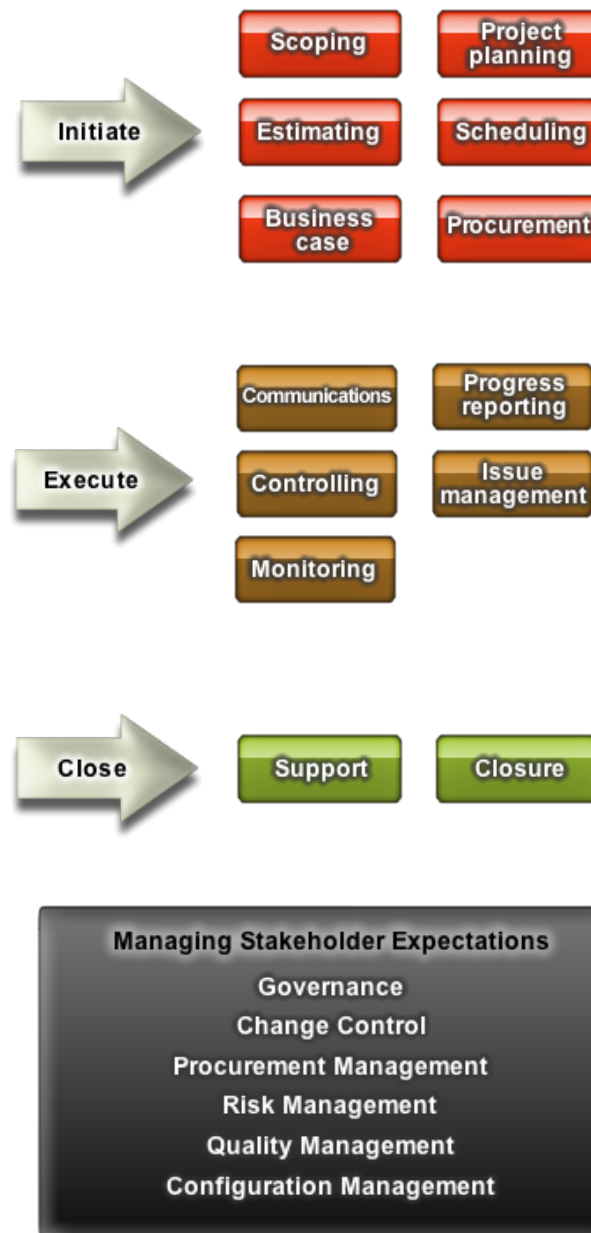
Initiate

Scoping

Project planning

Estimating

Scheduling

Business case

Procurement

Execute

Communications

Progress reporting

Controlling

Issue management

Monitoring

Close

Support

Closure

Managing Stakeholder Expectations
Governance
Change Control
Procurement Management
Risk Management
Quality Management
Configuration Management